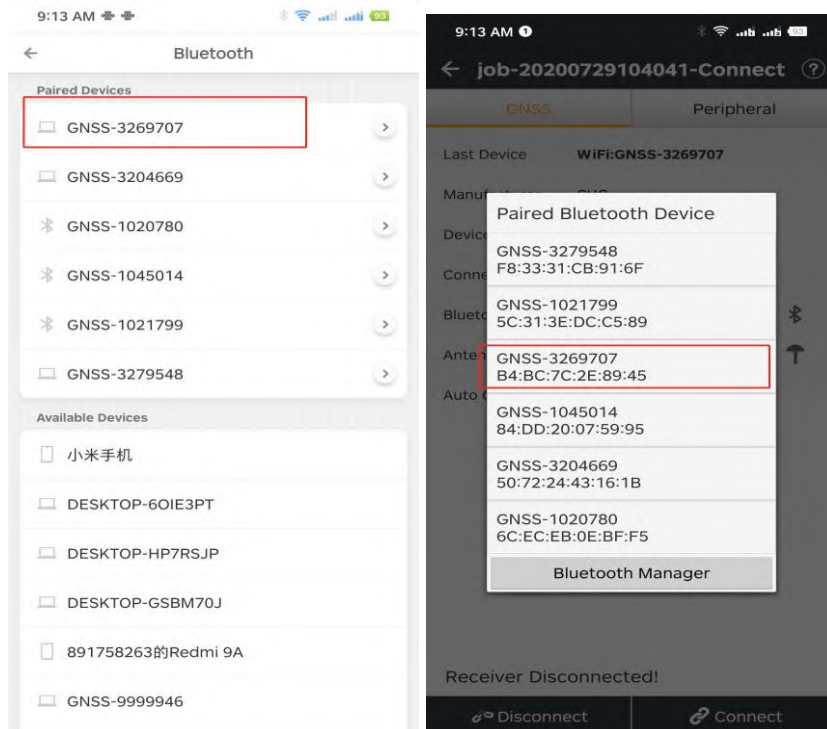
9:13 AM

93

←

Bluetooth

Paired Devices

GNSS-3269707

GNSS-3204669

GNSS-1020780

GNSS-1045014

GNSS-1021799

GNSS-3279548

Available Devices

小米手机

DESKTOP-6OIE3PT

DESKTOP-HP7RSJP

DESKTOP-GSBM70J

891758263的Redmi 9A

GNSS-9999946

9:13 AM

← job-20200729104041-Connect ?

GNSS

Peripheral

Last Device WiFi:GNSS-3269707

Manuf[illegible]

Devic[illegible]

Conn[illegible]

Bluet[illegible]

Anten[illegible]

Auto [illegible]

Paired Bluetooth Device

GNSS-3279548
F8:33:31:CB:91:6F

GNSS-1021799
5C:31:3E:DC:C5:89

GNSS-3269707
B4:BC:7C:2E:89:45

GNSS-1045014
84:DD:20:07:59:95

GNSS-3204669
50:72:24:43:16:1B

GNSS-1020780
6C:EC:EB:0E:BF:F5

Bluetooth Manager

Receiver Disconnected!

Disconnect

Connect